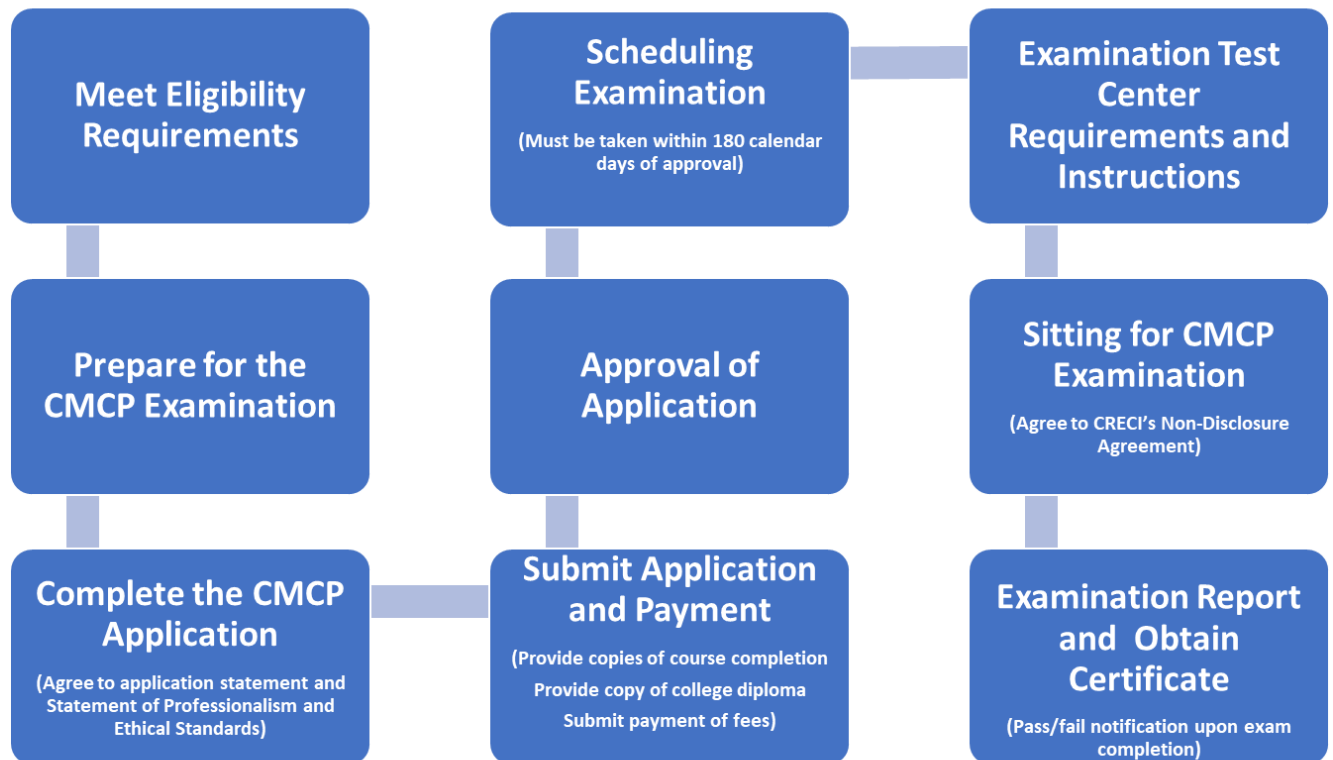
Meet Eligibility Requirements

Prepare for the CMCP Examination

Complete the CMCP Application

(Agree to application statement and Statement of Professionalism and Ethical Standards)

Submit Application and Payment

(Provide copies of course completion

Provide copy of college diploma

Submit payment of fees)

Approval of Application

Scheduling Examination

(Must be taken within 180 calendar days of approval)

Examination Test Center Requirements and Instructions

Sitting for CMCP Examination

(Agree to CRECI's Non-Disclosure Agreement)

Examination Report and Obtain Certificate

(Pass/fail notification upon exam completion)